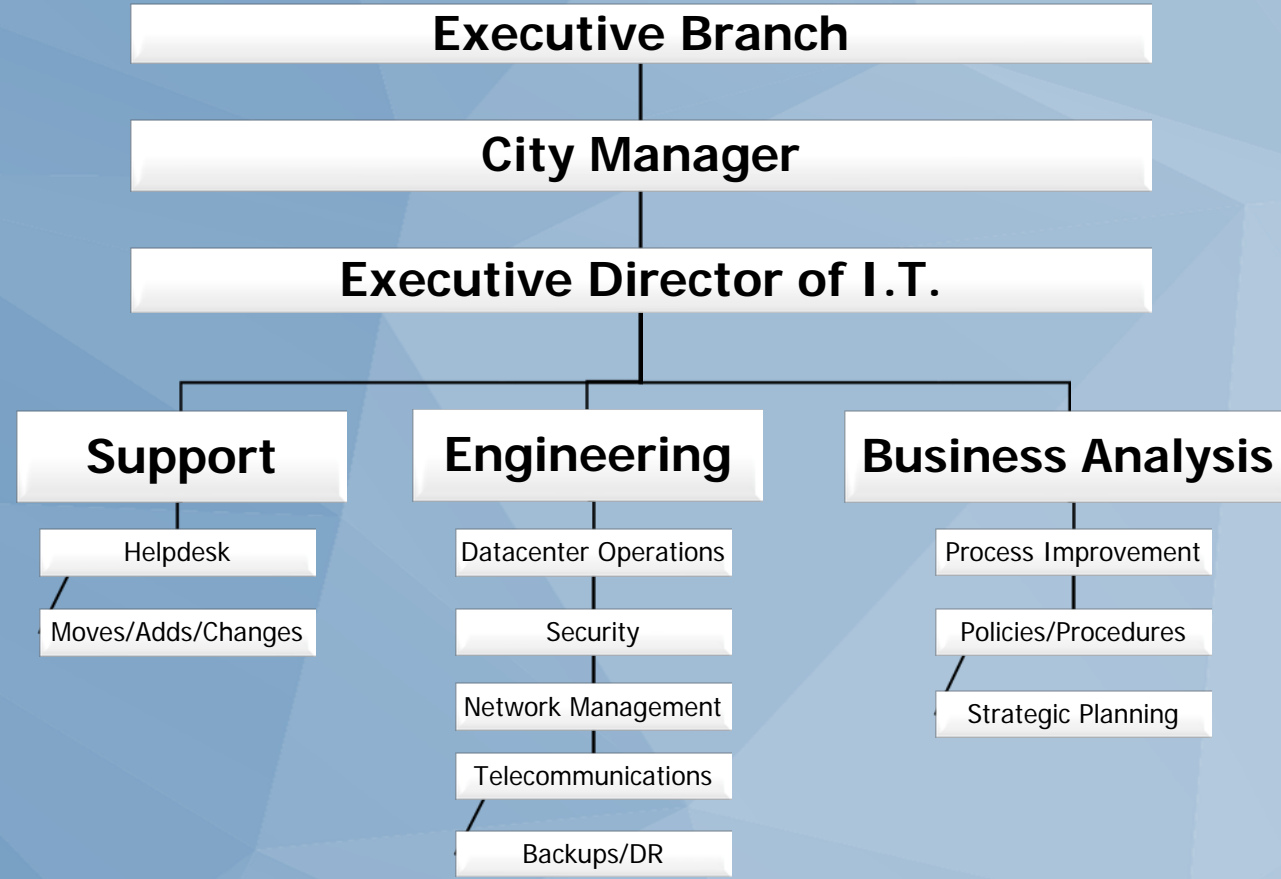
Executive Branch

City Manager

Executive Director of I.T.

Support

Helpdesk

Moves/Adds/Changes

Engineering

Datacenter Operations

Security

Network Management

Telecommunications

Backups/DR

Business Analysis

Process Improvement

Policies/Procedures

Strategic Planning